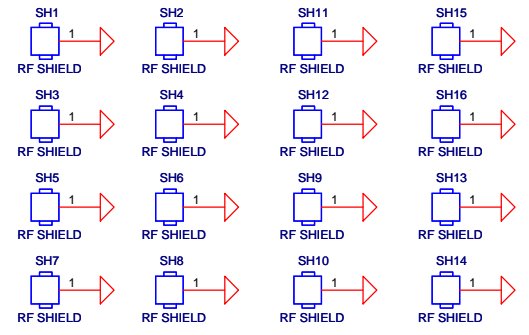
SH1
1
RF SHIELD

SH2
1
RF SHIELD

SH11
1
RF SHIELD

SH15
1
RF SHIELD

SH3
1
RF SHIELD

SH4
1
RF SHIELD

SH12
1
RF SHIELD

SH16
1
RF SHIELD

SH5
1
RF SHIELD

SH6
1
RF SHIELD

SH9
1
RF SHIELD

SH13
1
RF SHIELD

SH7
1
RF SHIELD

SH8
1
RF SHIELD

SH10
1
RF SHIELD

SH14
1
RF SHIELD